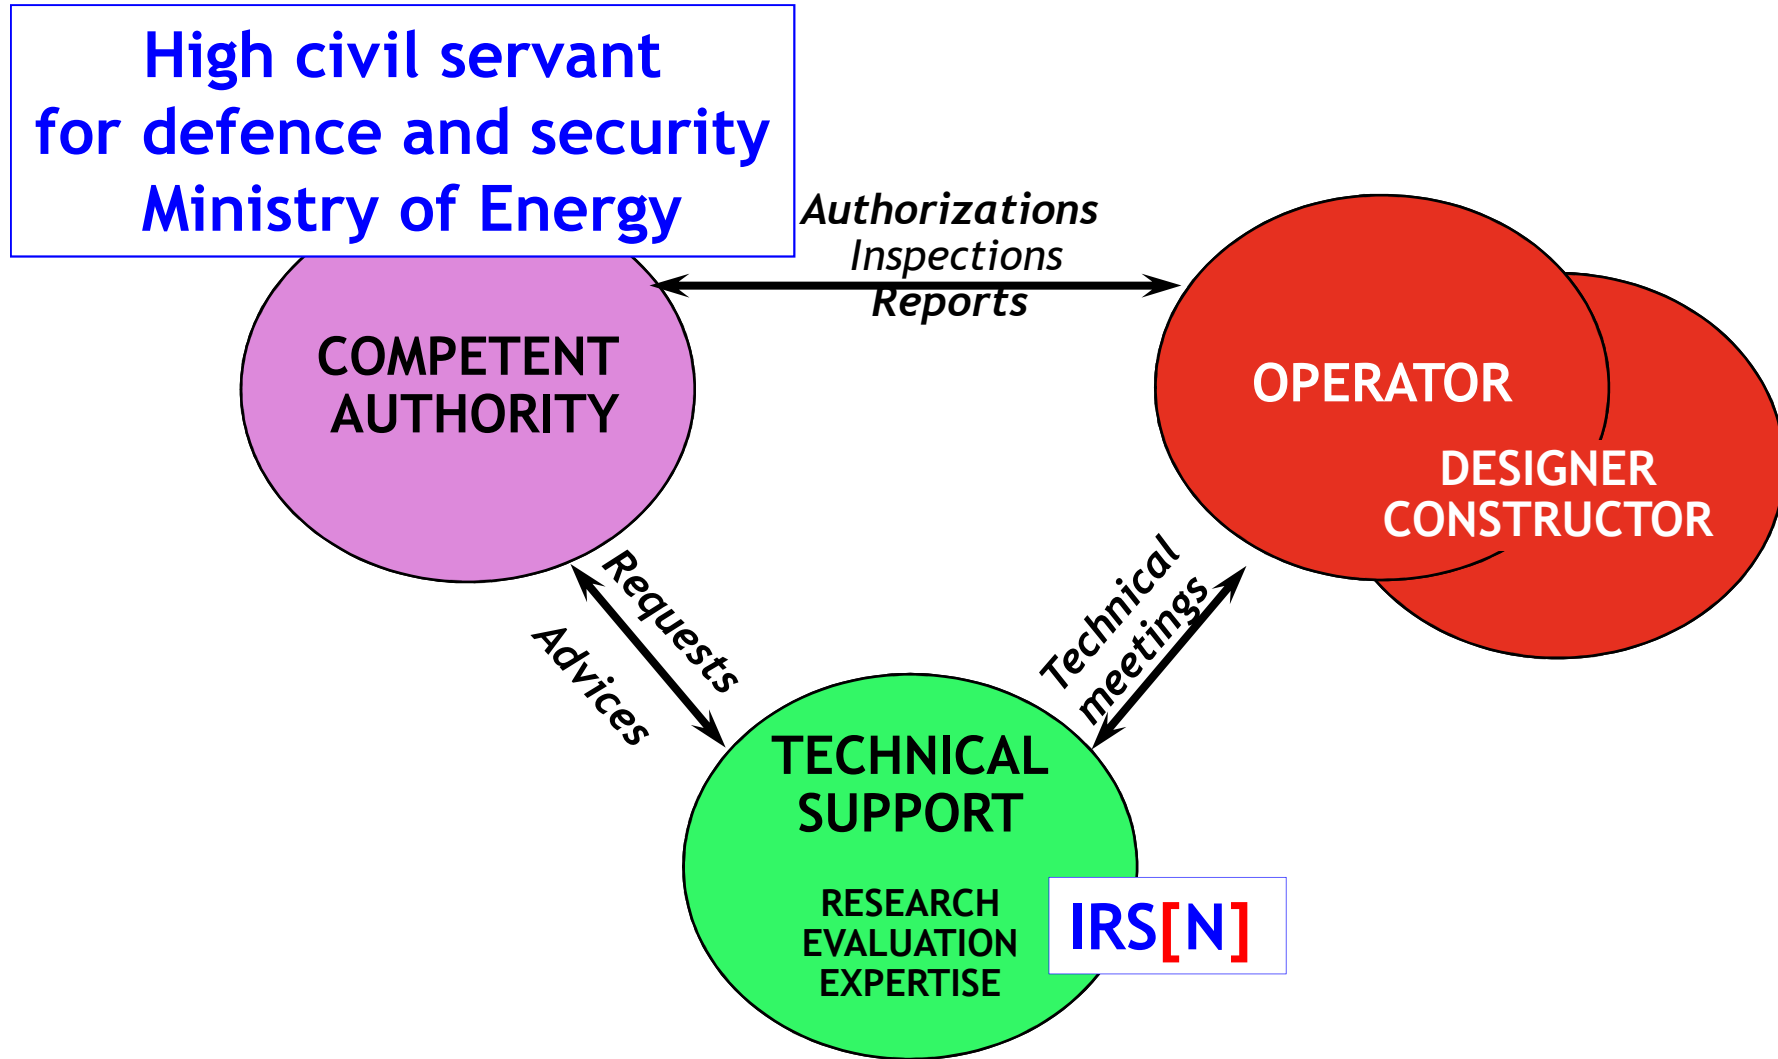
High civil servant
for defence and security
Ministry of Energy

Authorizations
Inspections
Reports

COMPETENT
AUTHORITY

OPERATOR

DESIGNER
CONSTRUCTOR

Requests

Advices

Technical
meetings

TECHNICAL
SUPPORT

RESEARCH
EVALUATION
EXPERTISE

IRS[N]